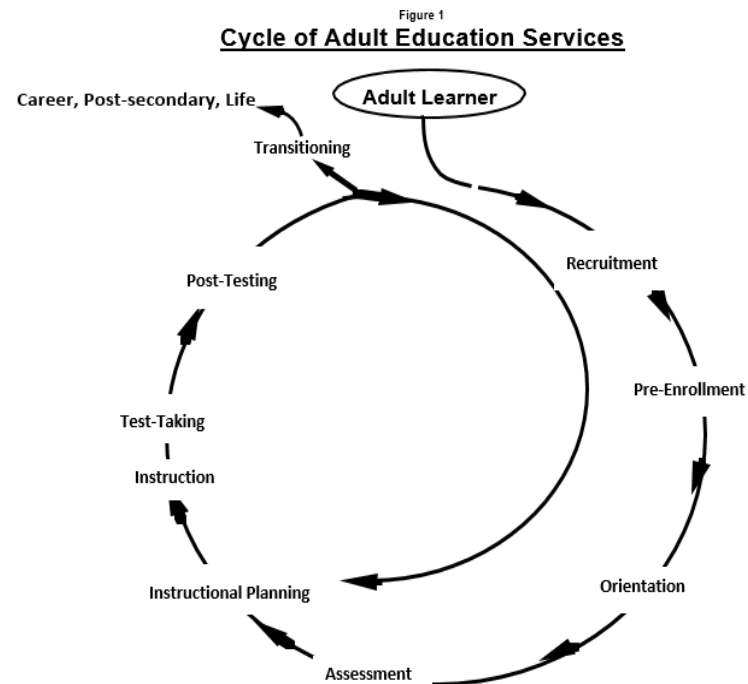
Figure 1

Cycle of Adult Education Services

Adult Learner

Career, Post-secondary, Life

Transitioning

Recruitment

Post-Testing

Pre-Enrollment

Test-Taking

Instruction

Orientation

Instructional Planning

Assessment